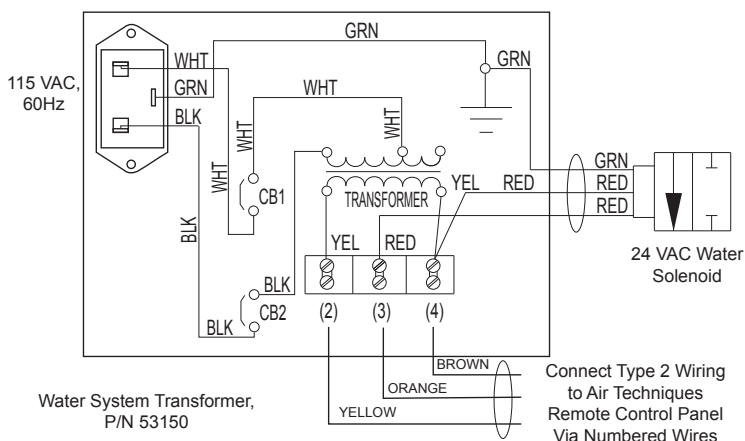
115 VAC, 60Hz

GRN

WHT

GRN

BLK

GRN

WHT

WHT

WHT

WHT

CB1

BLK

TRANSFORMER

YEL

RED

GRN

RED

RED

YEL

RED

24 VAC Water Solenoid

BLK

CB2

BLK

(2)

(3)

(4)

BROWN

ORANGE

YELLOW

Connect Type 2 Wiring to Air Techniques Remote Control Panel Via Numbered Wires

Water System Transformer, P/N 53150